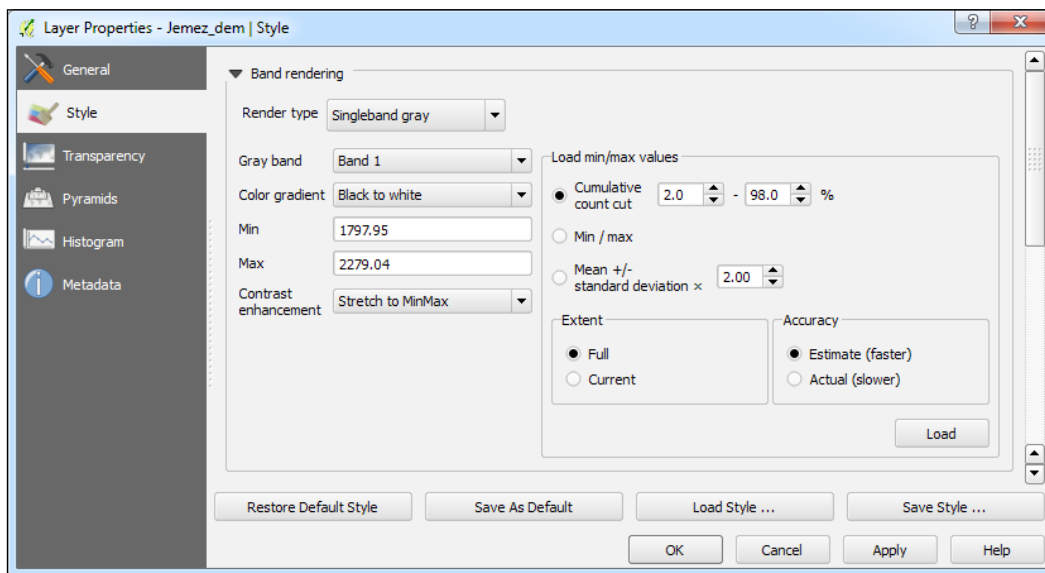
Layer Properties - Jemez_dem | Style

?

General
Style
Transparency
Pyramids
Histogram
Metadata

Band rendering

Render type Singleband gray

Gray band Band 1
Color gradient Black to white
Min 1797.95
Max 2279.04
Contrast enhancement Stretch to MinMax

Load min/max values
Cumulative count cut 2.0 - 98.0 %
Min / max
Mean +/- standard deviation × 2.00

Extent
Full
Current

Accuracy
Estimate (faster)
Actual (slower)

Load

Restore Default Style
Save As Default
Load Style ...
Save Style ...

OK
Cancel
Apply
Help